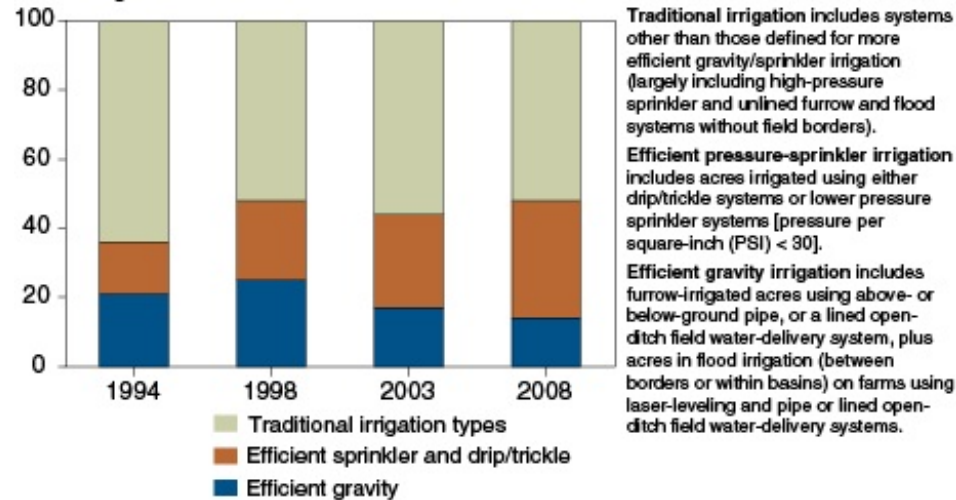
100
80
60
40
20
0
1994
1998
2003
2008

Traditional irrigation types
Efficient sprinkler and drip/trickle
Efficient gravity

**Traditional irrigation** includes systems other than those defined for more efficient gravity/sprinkler irrigation (largely including high-pressure sprinkler and unlined furrow and flood systems without field borders).

**Efficient pressure-sprinkler irrigation** includes acres irrigated using either drip/trickle systems or lower pressure sprinkler systems [pressure per square-inch (PSI) < 30].

**Efficient gravity irrigation** includes furrow-irrigated acres using above- or below-ground pipe, or a lined open-ditch field water-delivery system, plus acres in flood irrigation (between borders or within basins) on farms using laser-leveling and pipe or lined open-ditch field water-delivery systems.